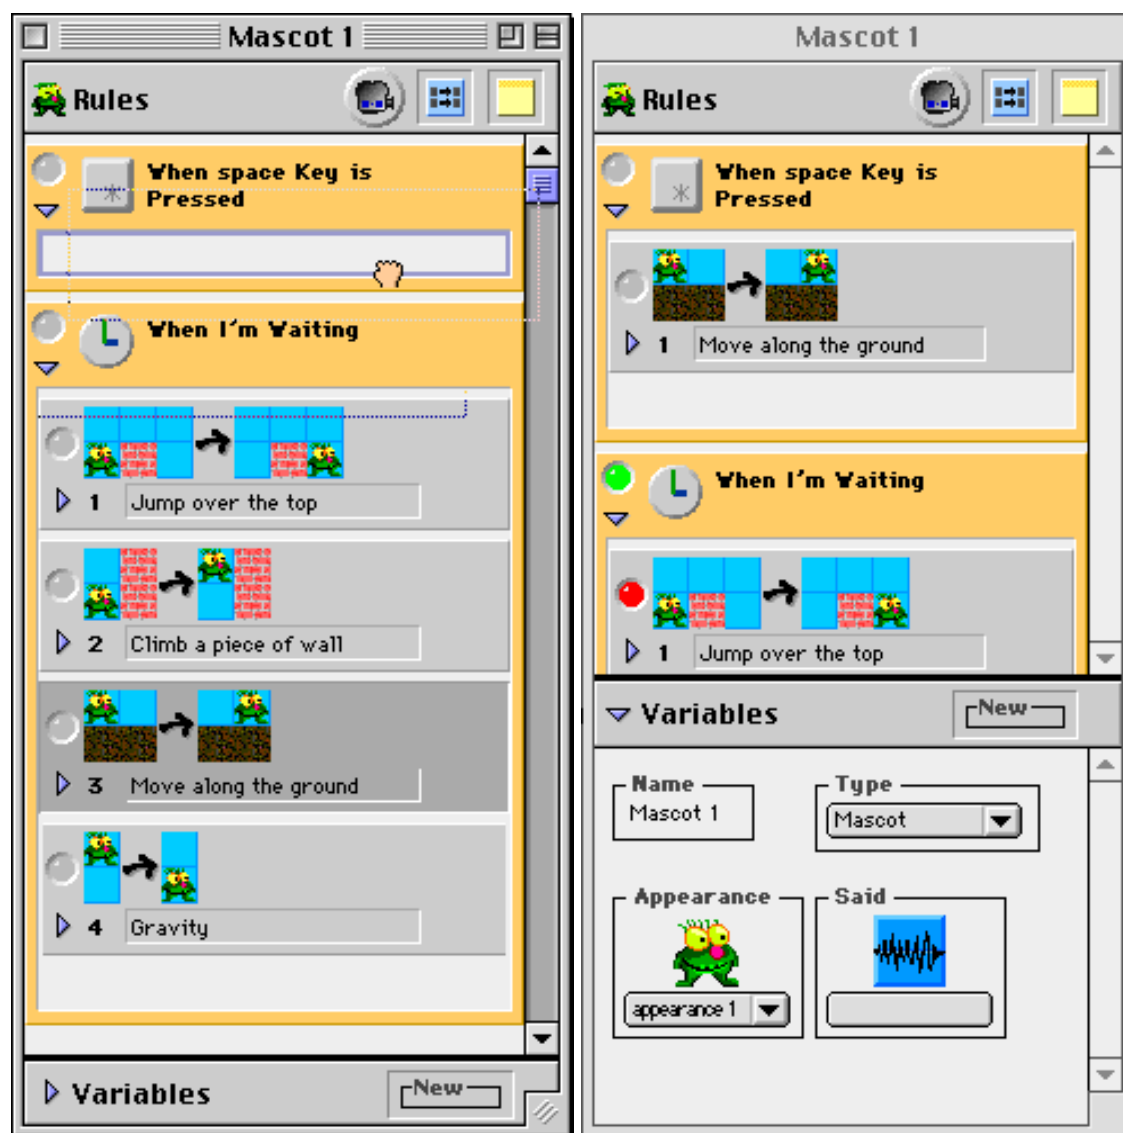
Mascot 1

Rules

When space Key is Pressed

When I'm Waiting

1 Jump over the top

2 Climb a piece of wall

3 Move along the ground

4 Gravity

Variables

New

Mascot 1

Rules

When space Key is Pressed

1 Move along the ground

When I'm Waiting

1 Jump over the top

Variables

New

Name
Mascot 1

Type
Mascot

Appearance
appearance 1

Said